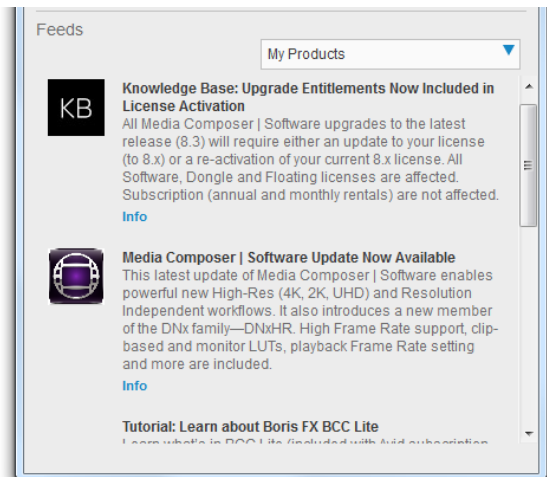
Feeds

My Products

KB

Knowledge Base: Upgrade Entitlements Now Included in License Activation

All Media Composer | Software upgrades to the latest release (8.3) will require either an update to your license (to 8.x) or a re-activation of your current 8.x license. All Software, Dongle and Floating licenses are affected. Subscription (annual and monthly rentals) are not affected.

Info

Media Composer | Software Update Now Available

This latest update of Media Composer | Software enables powerful new High-Res (4K, 2K, UHD) and Resolution Independent workflows. It also introduces a new member of the DNx family—DNxHR. High Frame Rate support, clip-based and monitor LUTs, playback Frame Rate setting and more are included.

Info

Tutorial: Learn about Boris FX BCC Lite

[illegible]